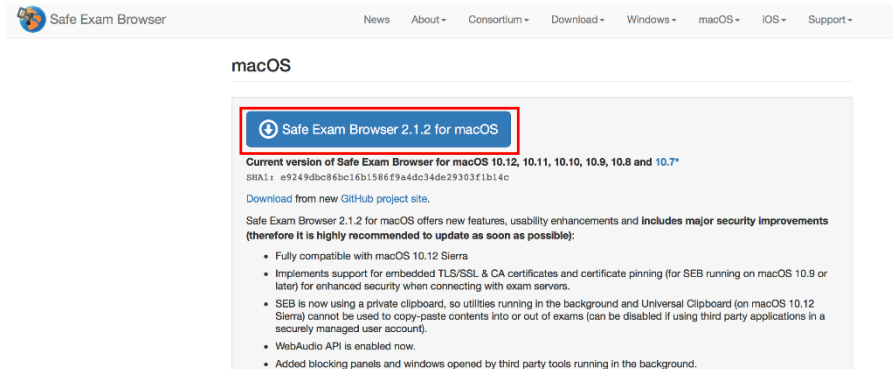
Safe Exam Browser

News About▾ Consortium▾ Download▾ Windows▾ macOS▾ iOS▾ Support▾

macOS

Safe Exam Browser 2.1.2 for macOS

**Current version of Safe Exam Browser for macOS 10.12, 10.11, 10.10, 10.9, 10.8 and** 10.7*

SHA1: e9249dbc86bc16b1586f9a4dc34de29303f1b14c

Download from new GitHub project site.

Safe Exam Browser 2.1.2 for macOS offers new features, usability enhancements and **includes major security improvements (therefore it is highly recommended to update as soon as possible):**

- Fully compatible with macOS 10.12 Sierra
- Implements support for embedded TLS/SSL & CA certificates and certificate pinning (for SEB running on macOS 10.9 or later) for enhanced security when connecting with exam servers.
- SEB is now using a private clipboard, so utilities running in the background and Universal Clipboard (on macOS 10.12 Sierra) cannot be used to copy-paste contents into or out of exams (can be disabled if using third party applications in a securely managed user account).
- WebAudio API is enabled now.
- Added blocking panels and windows opened by third party tools running in the background.